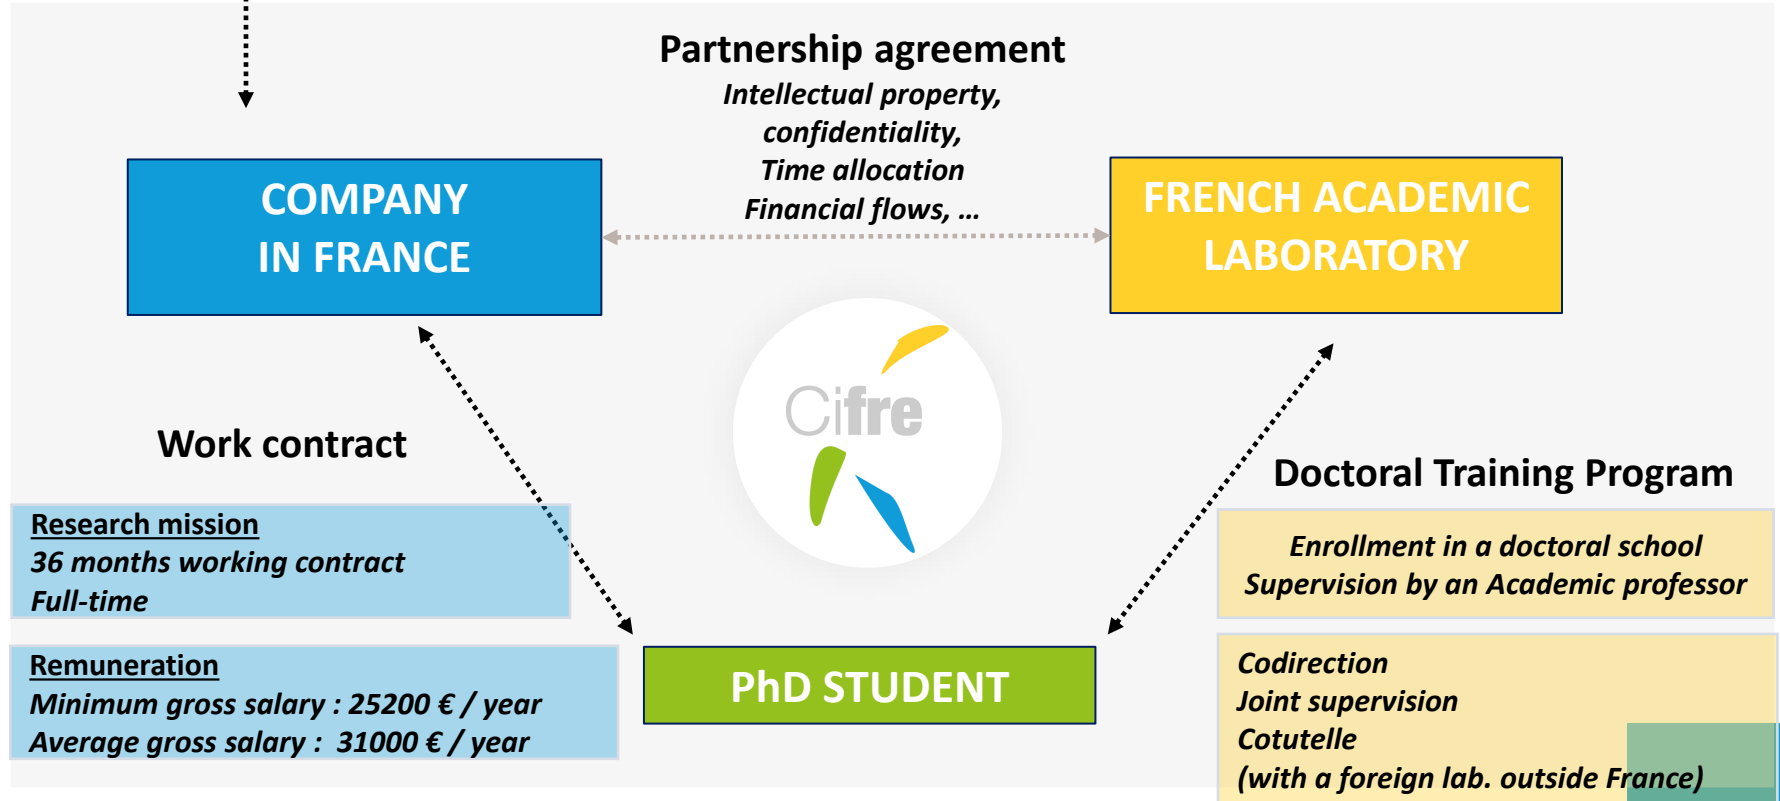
Partnership agreement
Intellectual property,
confidentiality,
Time allocation
Financial flows, …

COMPANY
IN FRANCE

FRENCH ACADEMIC
LABORATORY

Cifre

Work contract

Research mission
36 months working contract
Full-time

Remuneration
Minimum gross salary : 25200 € / year
Average gross salary : 31000 € / year

PhD STUDENT

Doctoral Training Program

Enrollment in a doctoral school
Supervision by an Academic professor

Codirection
Joint supervision
Cotutelle
(with a foreign lab. outside France)